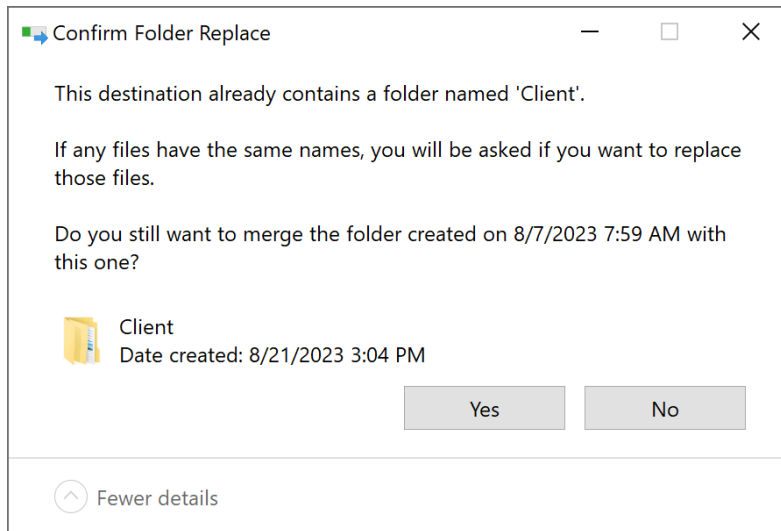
Confirm Folder Replace

This destination already contains a folder named 'Client'.

If any files have the same names, you will be asked if you want to replace those files.

Do you still want to merge the folder created on 8/7/2023 7:59 AM with this one?

Client
Date created: 8/21/2023 3:04 PM

Yes

No

Fewer details